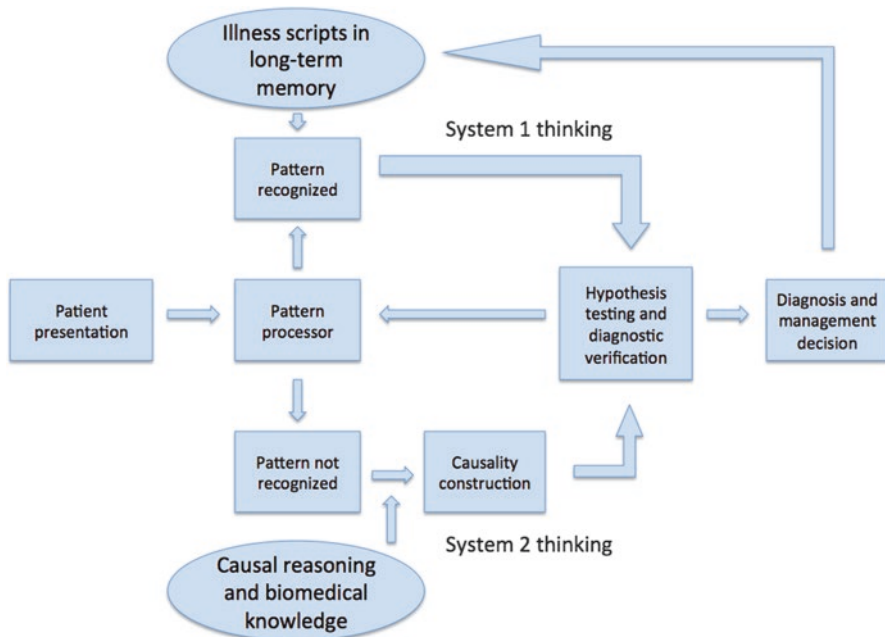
Illness scripts in long-term memory

System 1 thinking

Pattern recognized

Patient presentation

Pattern processor

Hypothesis testing and diagnostic verification

Diagnosis and management decision

Pattern not recognized

Causality construction

System 2 thinking

Causal reasoning and biomedical knowledge